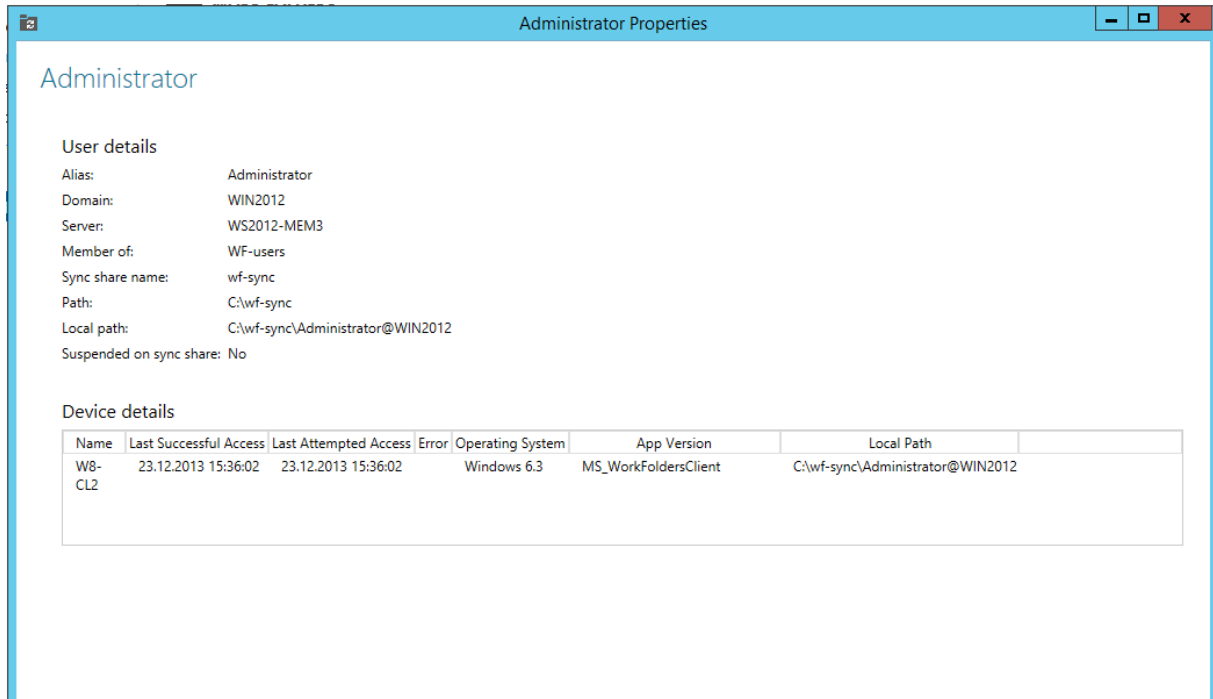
Administrator Properties

Administrator

User details

Alias: Administrator
Domain: WIN2012
Server: WS2012-MEM3
Member of: WF-users
Sync share name: wf-sync
Path: C:\wf-sync
Local path: C:\wf-sync\Administrator@WIN2012
Suspended on sync share: No

Device details

| Name | Last Successful Access | Last Attempted Access | Error | Operating System | App Version | Local Path |
|---|---|---|---|---|---|---|
| W8-CL2 | 23.12.2013 15:36:02 | 23.12.2013 15:36:02 | | Windows 6.3 | MS_WorkFoldersClient | C:\wf-sync\Administrator@WIN2012 |